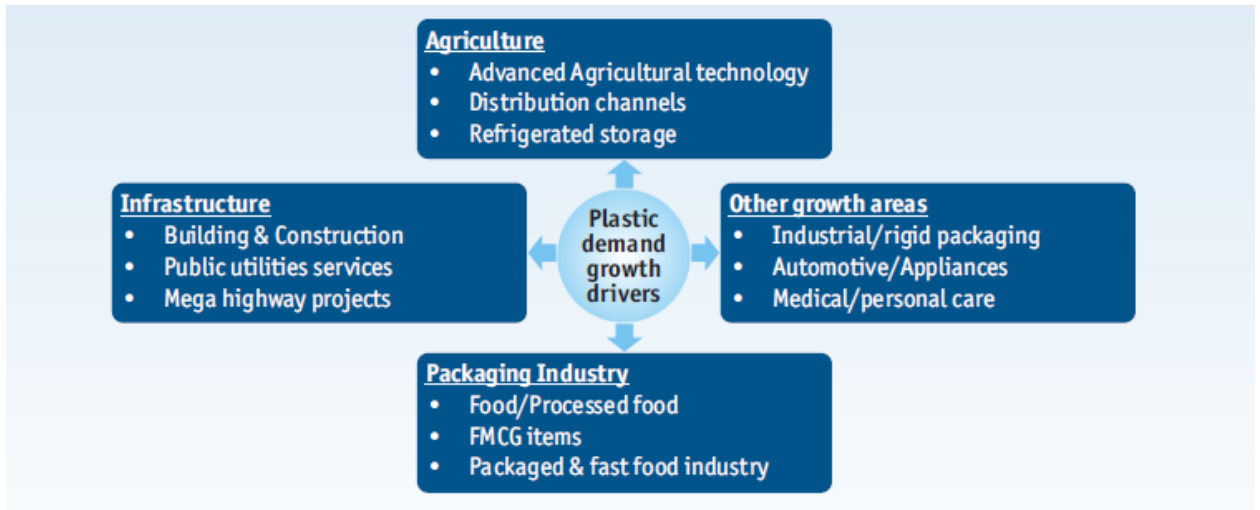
Agriculture
• Advanced Agricultural technology
• Distribution channels
• Refrigerated storage

Infrastructure
• Building & Construction
• Public utilities services
• Mega highway projects

Plastic demand growth drivers

Other growth areas
• Industrial/rigid packaging
• Automotive/Appliances
• Medical/personal care

Packaging Industry
• Food/Processed food
• FMCG items
• Packaged & fast food industry